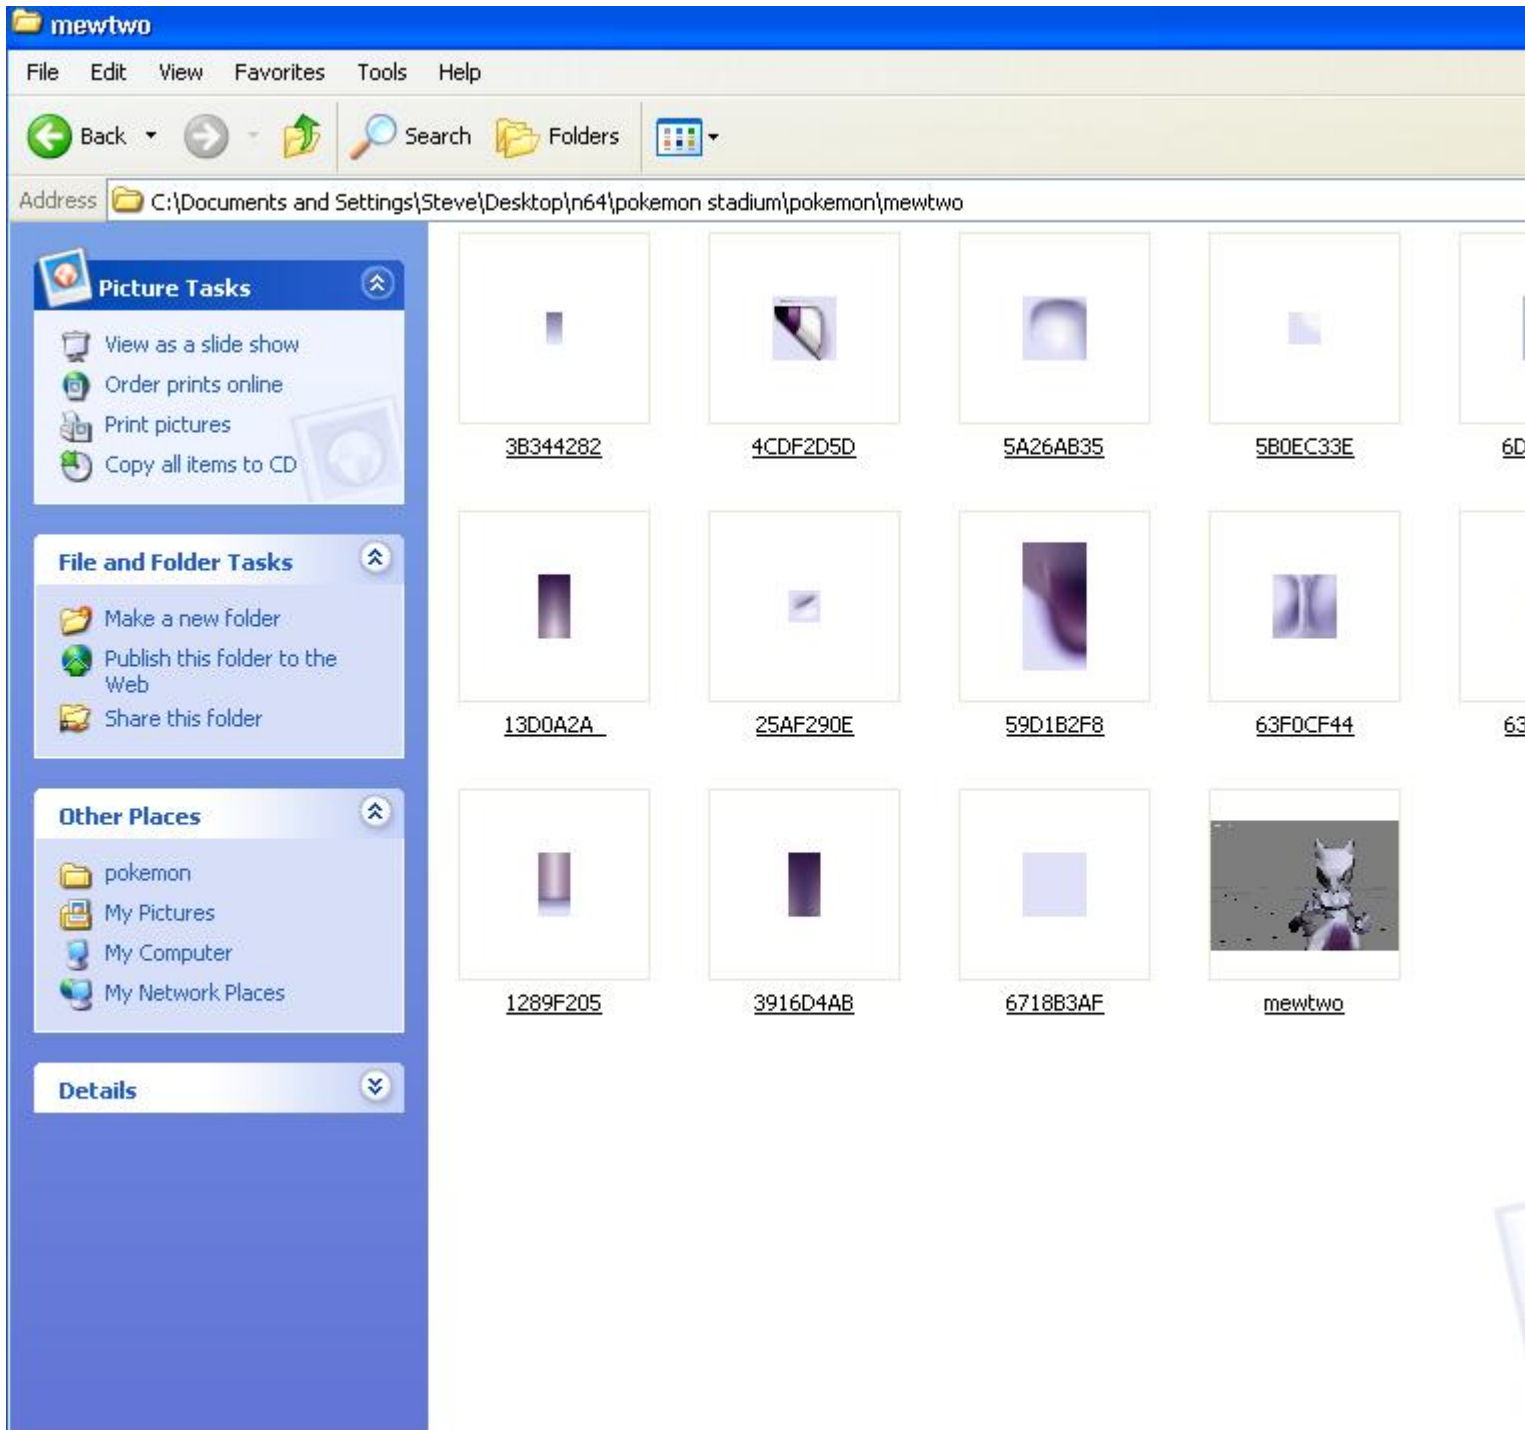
mewtwo

File Edit View Favorites Tools Help

Back Search Folders

Address C:\Documents and Settings\Steve\Desktop\n64\pokemon stadium\pokemon\mewtwo

Picture Tasks

View as a slide show
Order prints online
Print pictures
Copy all items to CD

File and Folder Tasks

Make a new folder
Publish this folder to the Web
Share this folder

Other Places

pokemon
My Pictures
My Computer
My Network Places

Details

3B344282 4CDF2D5D 5A26AB35 5B0EC33E 6D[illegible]

13D0A2A 25AF290E 59D1B2F8 63F0CF44 63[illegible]

1289F205 3916D4AB 6718B3AF mewtwo